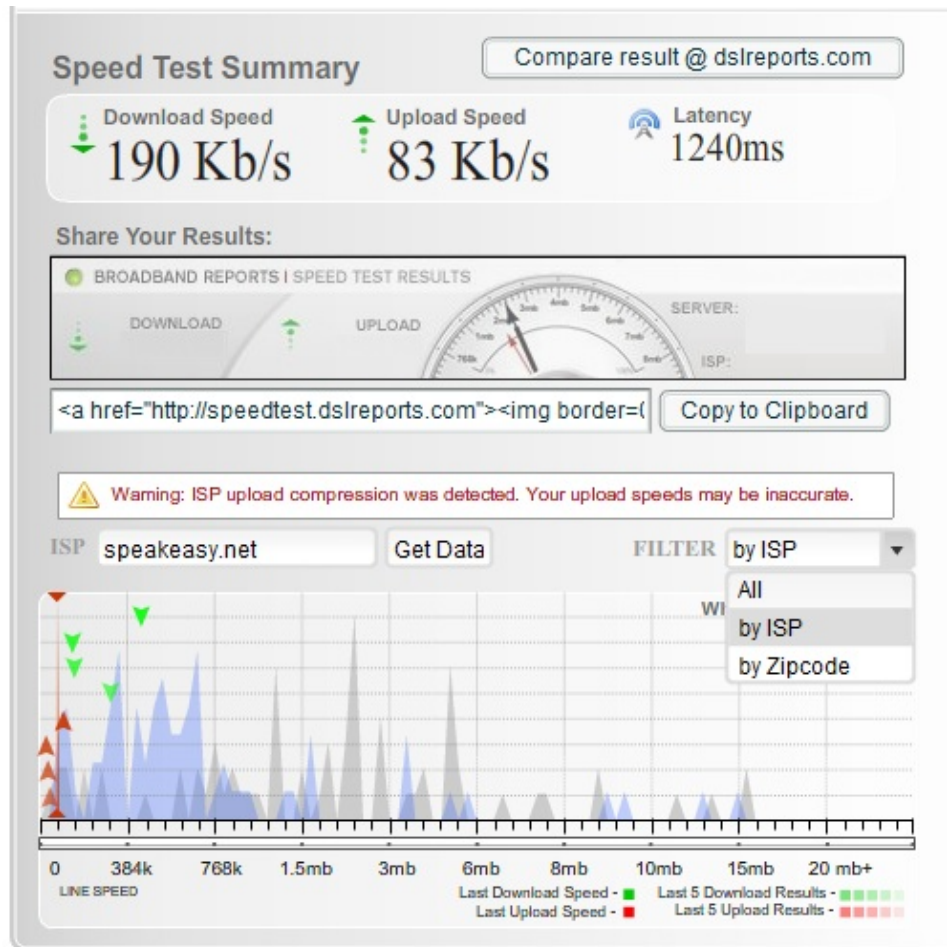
Speed Test Summary

Compare result @ dslreports.com

Download Speed
190 Kb/s

Upload Speed
83 Kb/s

Latency
1240ms

Share Your Results:

BROADBAND REPORTS | SPEED TEST RESULTS

DOWNLOAD

UPLOAD

SERVER:

ISP:

<a href="http://speedtest.dslreports.com"><img border=(

Copy to Clipboard

Warning: ISP upload compression was detected. Your upload speeds may be inaccurate.

ISP speakeasy.net

Get Data

FILTER by ISP

All
by ISP
by Zipcode

WI

0 384k 768k 1.5mb 3mb 6mb 8mb 10mb 15mb 20 mb+

LINE SPEED

Last Download Speed -
Last Upload Speed -
Last 5 Download Results -
Last 5 Upload Results -